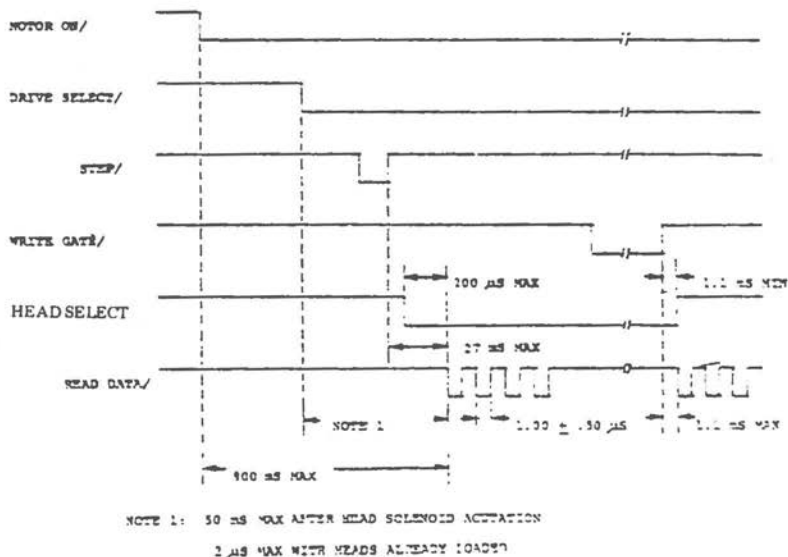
MOTOR ON/

DRIVE SELECT/

STEP/

WRITE GATE/

200 µS MAX

1.1 mS MIN

HEAD SELECT

27 mS MAX

READ DATA/

NOTE 1

1.00 ± .30 µS

1.1 mS MAX

400 mS MAX

NOTE 1: 50 mS MAX AFTER HEAD SOLENOID ACTUATION

2 µS MAX WITH HEADS ALREADY LOADED